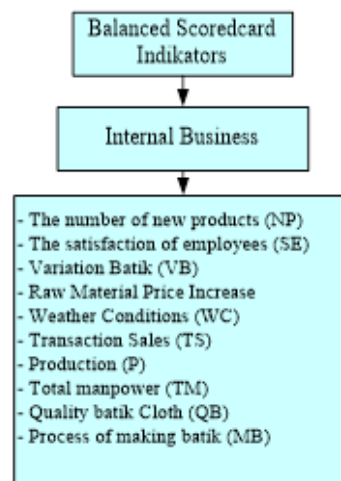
Balanced Scoredcard Indikators

Internal Business

- The number of new products (NP)
- The satisfaction of employees (SE)
- Variation Batik (VB)
- Raw Material Price Increase
- Weather Conditions (WC)
- Transaction Sales (TS)
- Production (P)
- Total manpower (TM)
- Quality batik Cloth (QB)
- Process of making batik (MB)